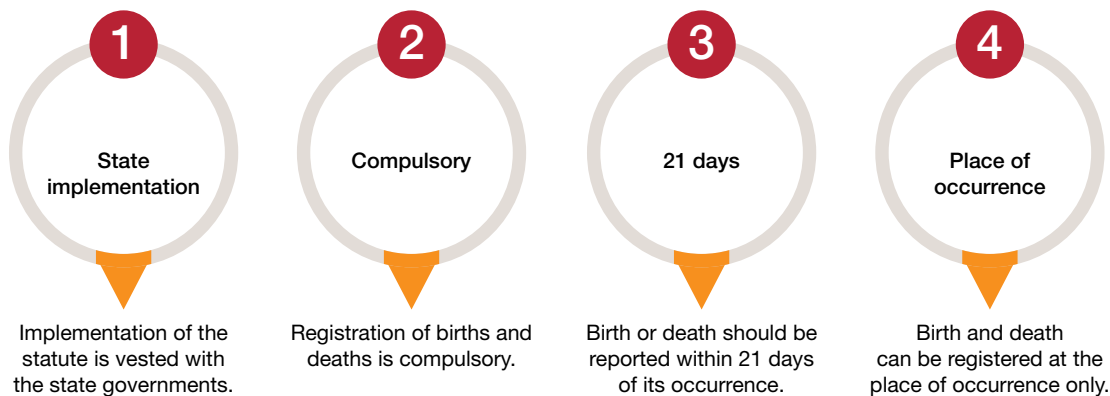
1

State implementation

Implementation of the statute is vested with the state governments.

2

Compulsory

Registration of births and deaths is compulsory.

3

21 days

Birth or death should be reported within 21 days of its occurrence.

4

Place of occurrence

Birth and death can be registered at the place of occurrence only.